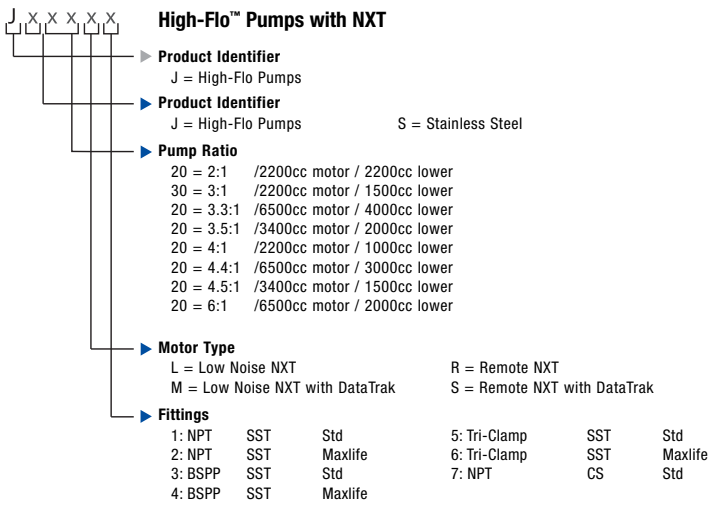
J X X X X X

High-Flo™ Pumps with NXT

Product Identifier
J = High-Flo Pumps

Product Identifier
J = High-Flo Pumps S = Stainless Steel

Pump Ratio
20 = 2:1 /2200cc motor / 2200cc lower
30 = 3:1 /2200cc motor / 1500cc lower
20 = 3.3:1 /6500cc motor / 4000cc lower
20 = 3.5:1 /3400cc motor / 2000cc lower
20 = 4:1 /2200cc motor / 1000cc lower
20 = 4.4:1 /6500cc motor / 3000cc lower
20 = 4.5:1 /3400cc motor / 1500cc lower
20 = 6:1 /6500cc motor / 2000cc lower

Motor Type
L = Low Noise NXT
M = Low Noise NXT with DataTrak
R = Remote NXT
S = Remote NXT with DataTrak

Fittings

| | | | | | |
|---|---|---|---|---|---|
| 1: NPT | SST | Std | 5: Tri-Clamp | SST | Std |
| 2: NPT | SST | Maxlife | 6: Tri-Clamp | SST | Maxlife |
| 3: BSPP | SST | Std | 7: NPT | CS | Std |
| 4: BSPP | SST | Maxlife | | | |